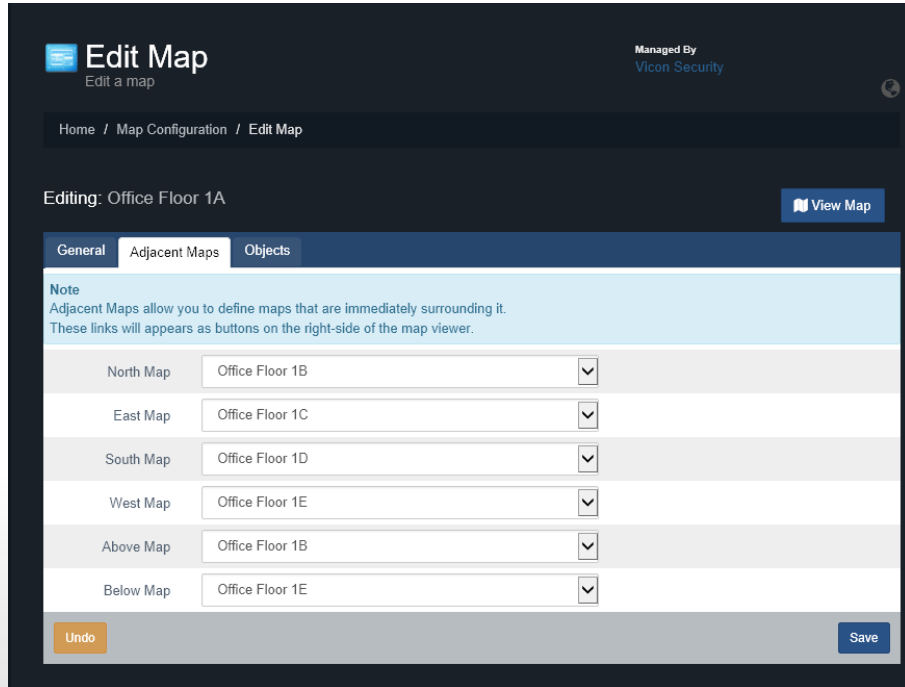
Edit Map
Edit a map

Managed By
Vicon Security

Home / Map Configuration / Edit Map

Editing: Office Floor 1A

View Map

General | Adjacent Maps | Objects

Note
Adjacent Maps allow you to define maps that are immediately surrounding it.
These links will appears as buttons on the right-side of the map viewer.

| | |
|---|---|
| North Map | Office Floor 1B |
| East Map | Office Floor 1C |
| South Map | Office Floor 1D |
| West Map | Office Floor 1E |
| Above Map | Office Floor 1B |
| Below Map | Office Floor 1E |

Undo

Save